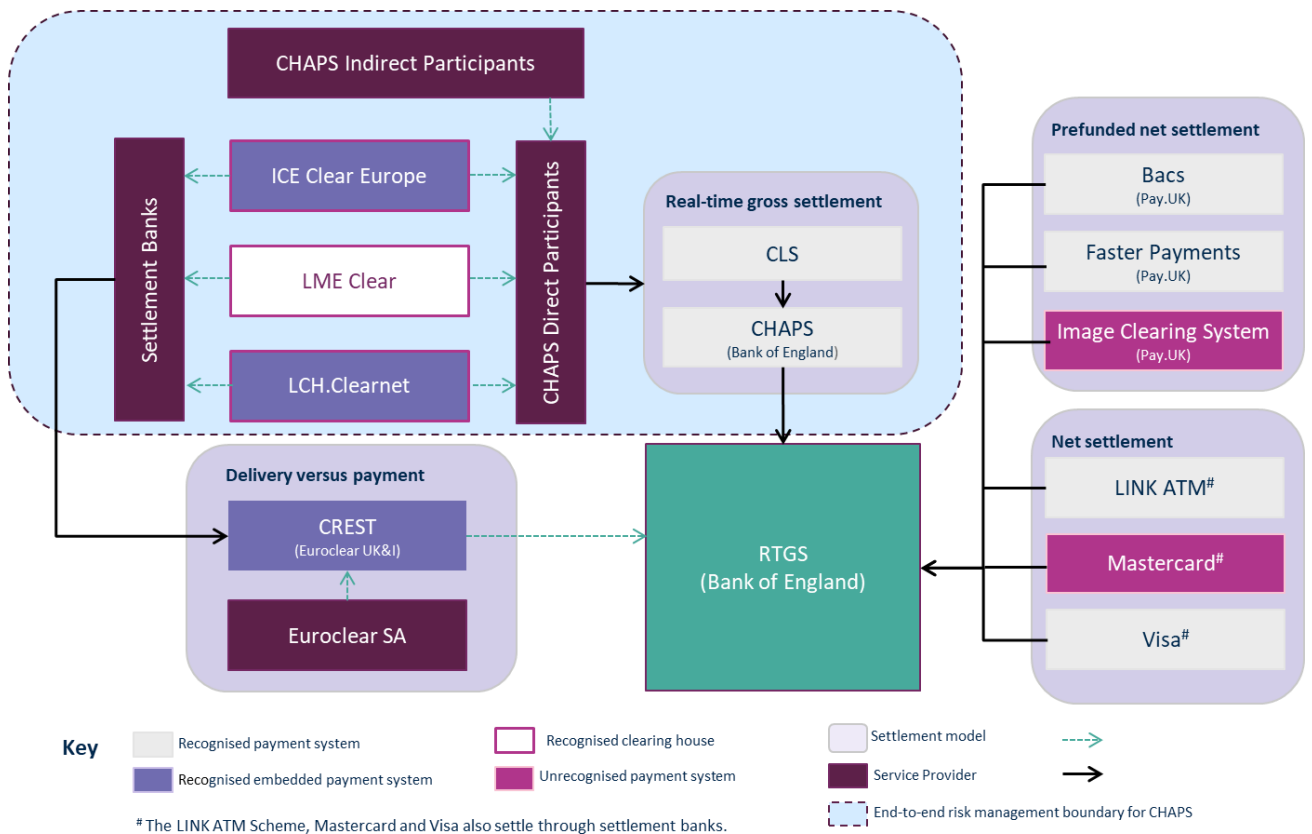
CHAPS Indirect Participants

Settlement Banks

ICE Clear Europe

LME Clear

LCH.Clearnet

CHAPS Direct Participants

Real-time gross settlement

CLS

CHAPS
(Bank of England)

Prefunded net settlement

Bacs
(Pay.UK)

Faster Payments
(Pay.UK)

Image Clearing System
(Pay.UK)

Net settlement

LINK ATM$^{\#}$

Mastercard$^{\#}$

Visa$^{\#}$

Delivery versus payment

CREST
(Euroclear UK&I)

Euroclear SA

RTGS
(Bank of England)

Key

Recognised payment system

Recognised embedded payment system

Recognised clearing house

Unrecognised payment system

Settlement model

Service Provider

End-to-end risk management boundary for CHAPS

$^{\#}$ The LINK ATM Scheme, Mastercard and Visa also settle through settlement banks.